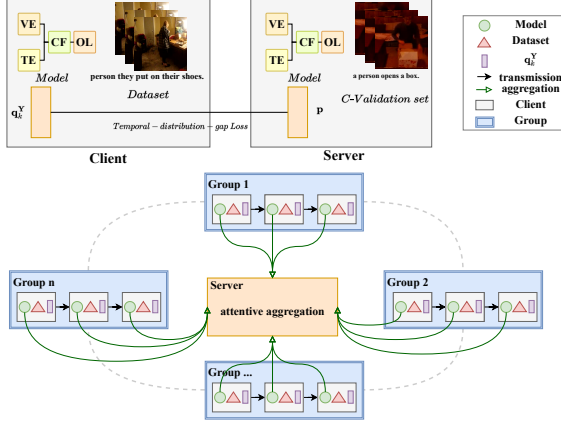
VE
TE
CF
OL
Model
person they put on their shoes.
Dataset
$q_k^Y$
Temporal − distribution − gap Loss
Client

VE
TE
CF
OL
Model
a person opens a box.
C-Validation set
p
Server

Model
Dataset
$q_k^Y$
transmission
aggregation
Client
Group

Group 1
Group n
Server
attentive aggregation
Group 2
Group ...